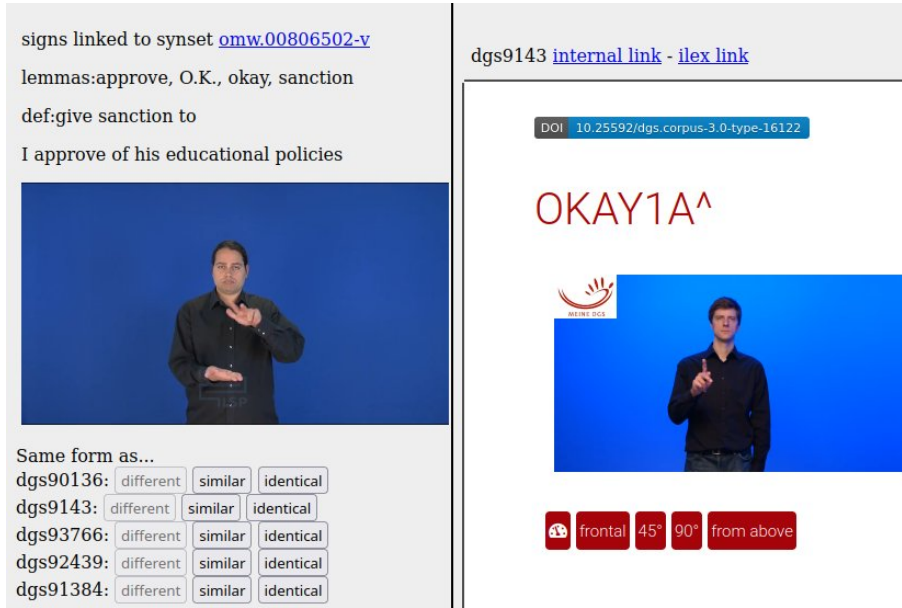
signs linked to synset omw.00806502-v

lemmas:approve, O.K., okay, sanction

def:give sanction to

I approve of his educational policies

Same form as...
dgs90136: different similar identical
dgs9143: different similar identical
dgs93766: different similar identical
dgs92439: different similar identical
dgs91384: different similar identical

dgs9143 internal link - ilex link

DOI 10.25592/dgs.corpus-3.0-type-16122

OKAY1A^

MEINE DGS

frontal 45° 90° from above